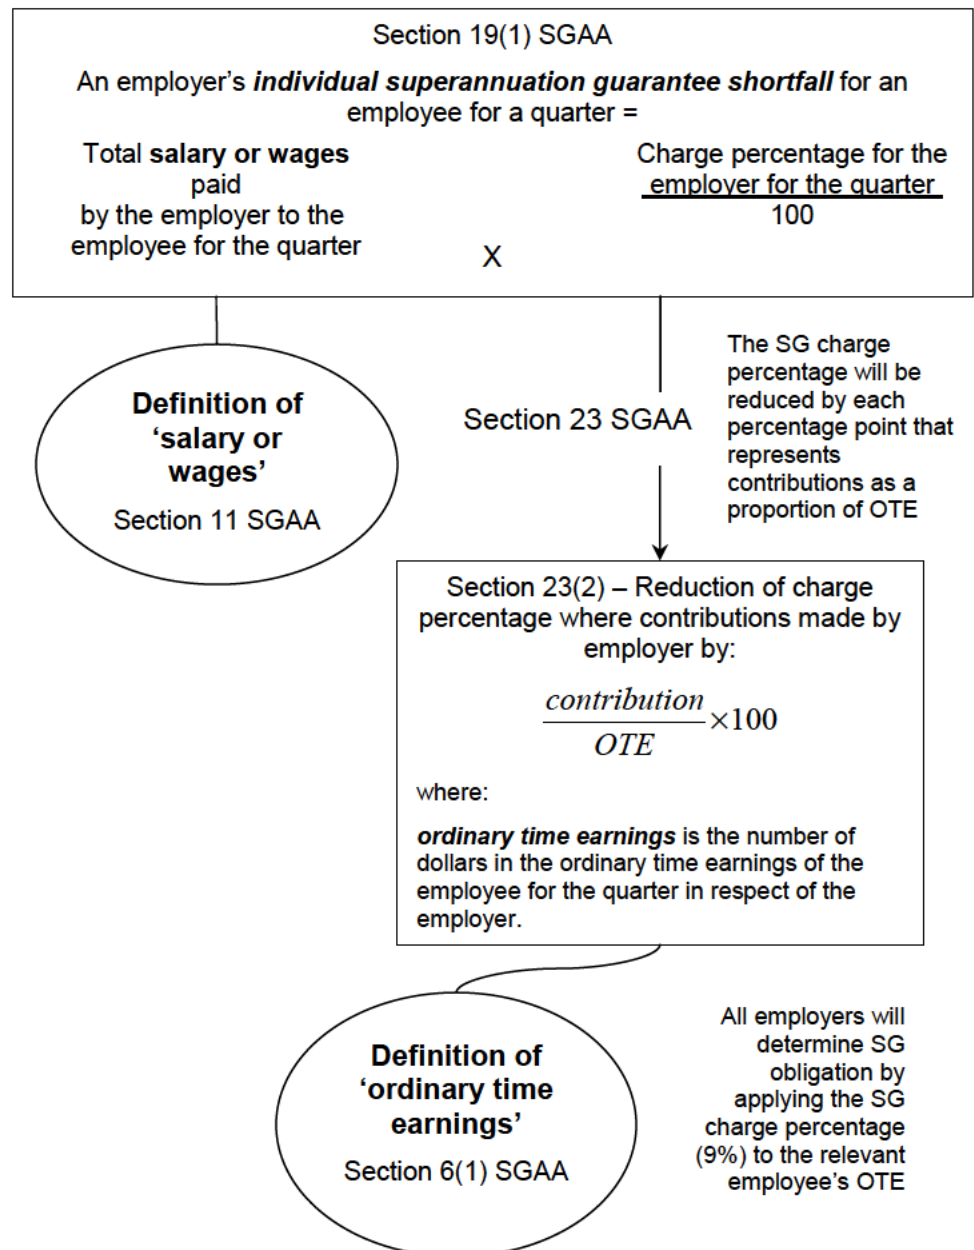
Section 19(1) SGAA

An employer's ***individual superannuation guarantee shortfall*** for an employee for a quarter =

Total **salary or wages** paid by the employer to the employee for the quarter

X

$\frac{\text{Charge percentage for the employer for the quarter}}{100}$

**Definition of 'salary or wages'**

Section 11 SGAA

Section 23 SGAA

The SG charge percentage will be reduced by each percentage point that represents contributions as a proportion of OTE

Section 23(2) – Reduction of charge percentage where contributions made by employer by:

$\frac{contribution}{OTE} \times 100$

where:

***ordinary time earnings*** is the number of dollars in the ordinary time earnings of the employee for the quarter in respect of the employer.

**Definition of 'ordinary time earnings'**

Section 6(1) SGAA

All employers will determine SG obligation by applying the SG charge percentage (9%) to the relevant employee's OTE